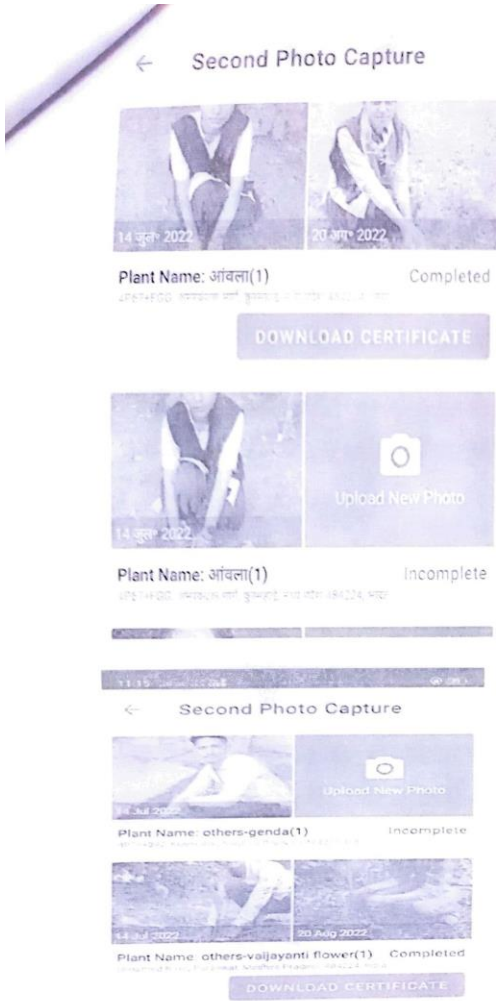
Second Photo Capture

14 जुला॰ 2022

20 अग॰ 2022

Plant Name: आंवला(1)

Completed

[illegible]

DOWNLOAD CERTIFICATE

14 जुला॰ 2022

Upload New Photo

Plant Name: आंवला(1)

Incomplete

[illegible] 484224, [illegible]

11:15 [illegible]

Second Photo Capture

14 Jul 2022

Upload New Photo

Plant Name: others-genda(1)

Incomplete

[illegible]

14 Jul 2022

20 Aug 2022

Plant Name: others-vaijayanti flower(1)

Completed

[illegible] Madhya Pradesh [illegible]

DOWNLOAD CERTIFICATE